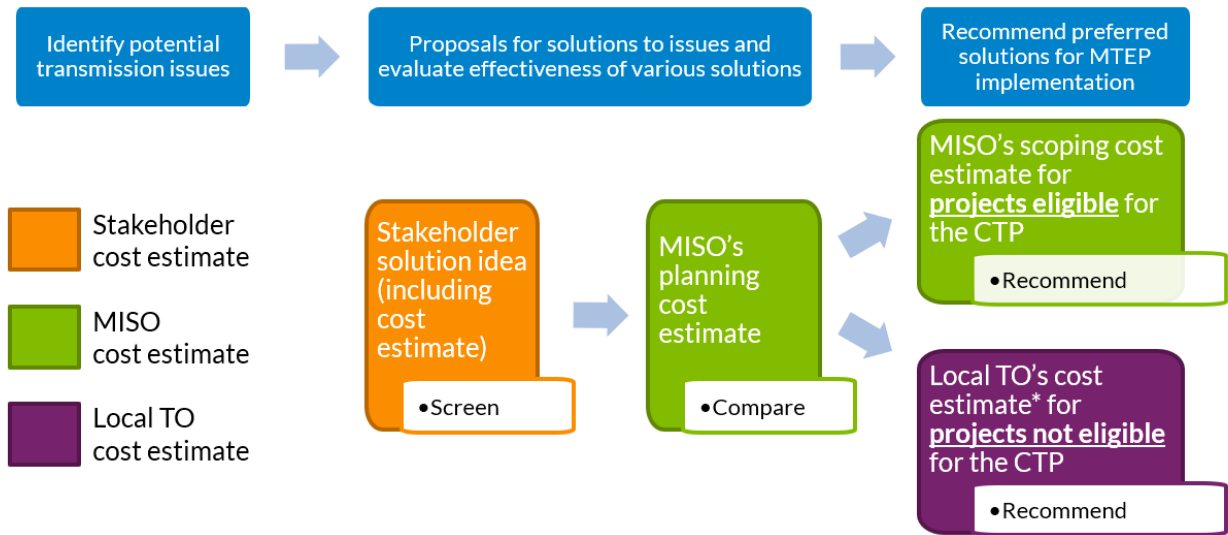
Identify potential transmission issues

Proposals for solutions to issues and evaluate effectiveness of various solutions

Recommend preferred solutions for MTEP implementation

Stakeholder cost estimate

MISO cost estimate

Local TO cost estimate

Stakeholder solution idea (including cost estimate)

•Screen

MISO's planning cost estimate

•Compare

MISO's scoping cost estimate for **projects eligible** for the CTP

•Recommend

Local TO's cost estimate* for **projects not eligible** for the CTP

•Recommend